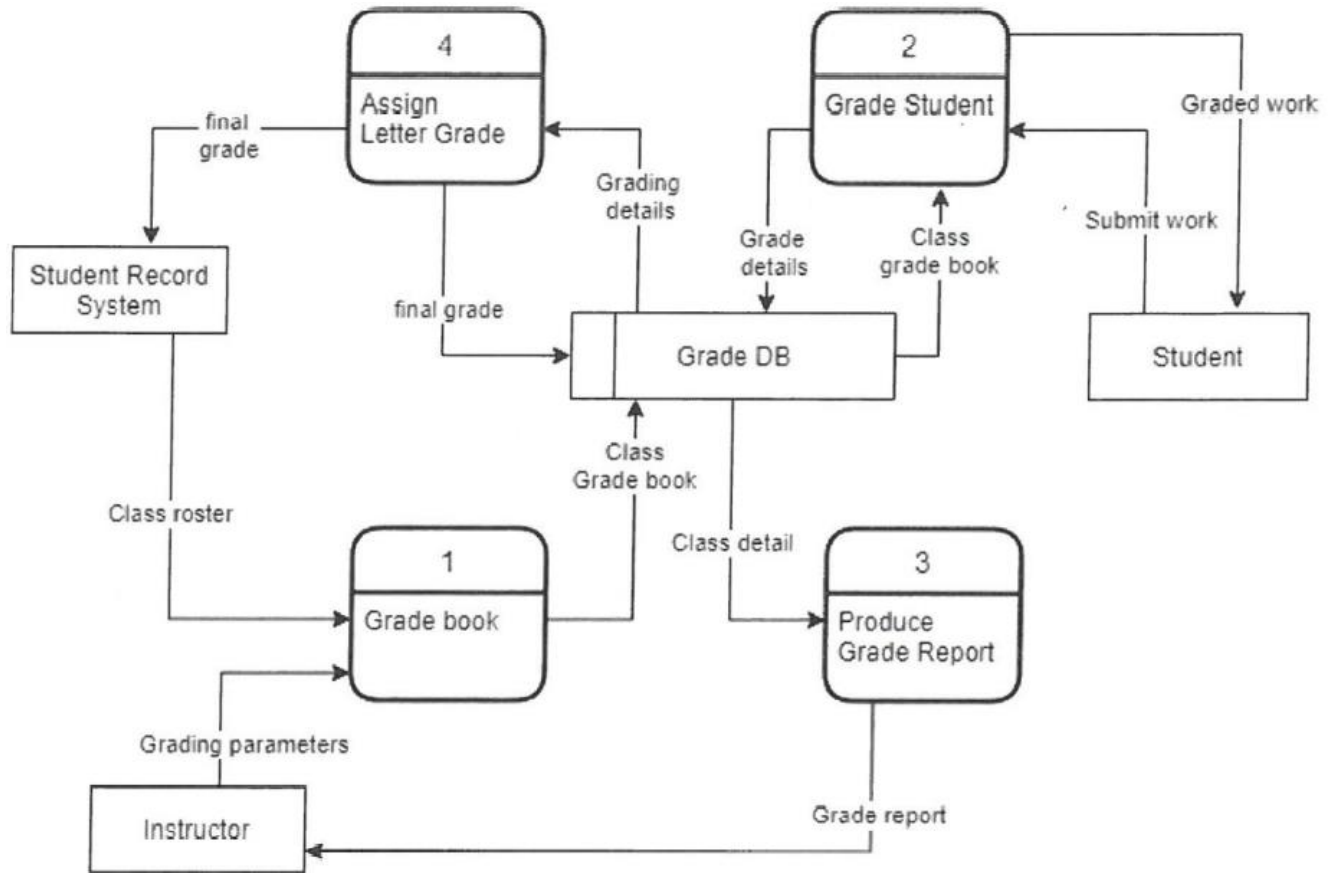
4

Assign Letter Grade

2

Grade Student

Graded work

final grade

Grading details

Grade details

Class grade book

Submit work

Student Record System

final grade

Grade DB

Student

Class Grade book

Class roster

Class detail

1

Grade book

3

Produce Grade Report

Grading parameters

Instructor

Grade report